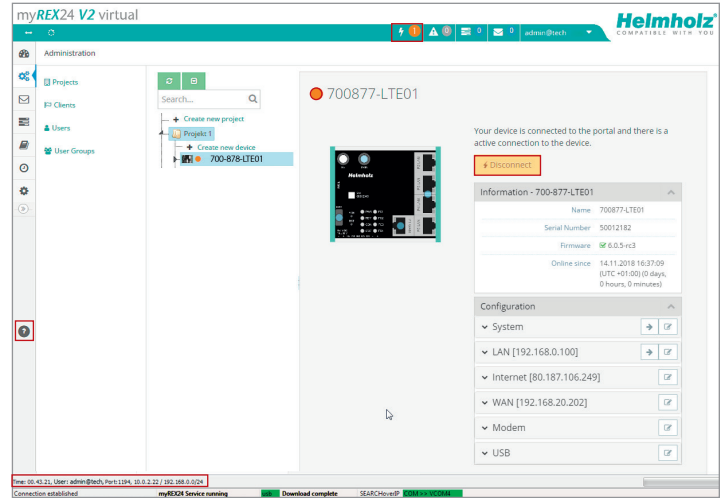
myREX24 V2 virtual

Helmholz
COMPATIBLE WITH YOU

1 0 0 0 admin@tech

Administration

Projects
Clients
Users
User Groups

Search...

Create new project
Projekt 1
Create new device
700-878-LTE01

700877-LTE01

Helmholz

Your device is connected to the portal and there is a active connection to the device.

Disconnect

Information - 700-877-LTE01

| | |
|---|---|
| Name | 700877-LTE01 |
| Serial Number | 50012182 |
| Firmware | 6.0.5-rc3 |
| Online since | 14.11.2018 16:37:09 (UTC +01:00) (0 days, 0 hours, 0 minutes) |

Configuration

System
LAN [192.168.0.100]
Internet [80.187.106.249]
WAN [192.168.20.202]
Modem
USB

Time: 00.43.21, User: admin@tech, Port:1194, 10.0.2.22 / 192.168.0.0/24

Connection established myREX24 Service running Download complete SEARCHoverIP COM >> VCOM4